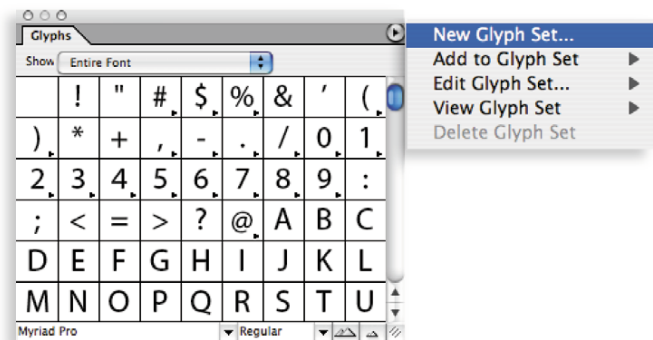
Glyphs

Show Entire Font

|  | ! | " | # | $ | % | & | ' | ( |
|---|---|---|---|---|---|---|---|---|
| ) | * | + | , | - | . | / | 0 | 1 |
| 2 | 3 | 4 | 5 | 6 | 7 | 8 | 9 | : |
| ; | < | = | > | ? | @ | A | B | C |
| D | E | F | G | H | I | J | K | L |
| M | N | O | P | Q | R | S | T | U |

Myriad Pro
Regular

New Glyph Set...
Add to Glyph Set
Edit Glyph Set...
View Glyph Set
Delete Glyph Set